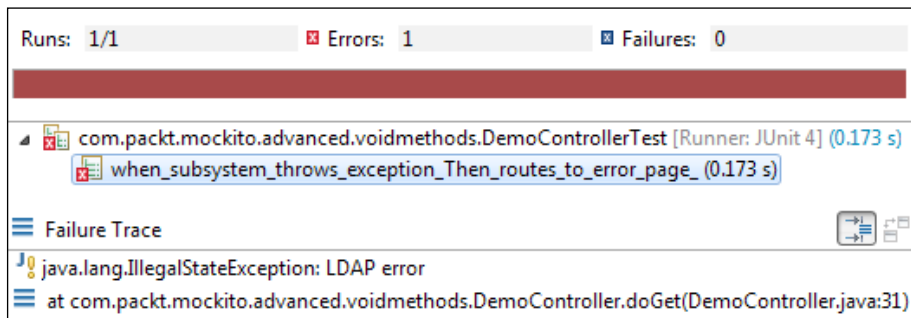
Runs: 1/1 Errors: 1 Failures: 0

com.packt.mockito.advanced.voidmethods.DemoControllerTest [Runner: JUnit 4] (0.173 s)
when_subsystem_throws_exception_Then_routes_to_error_page_ (0.173 s)

Failure Trace
java.lang.IllegalStateException: LDAP error
at com.packt.mockito.advanced.voidmethods.DemoController.doGet(DemoController.java:31)